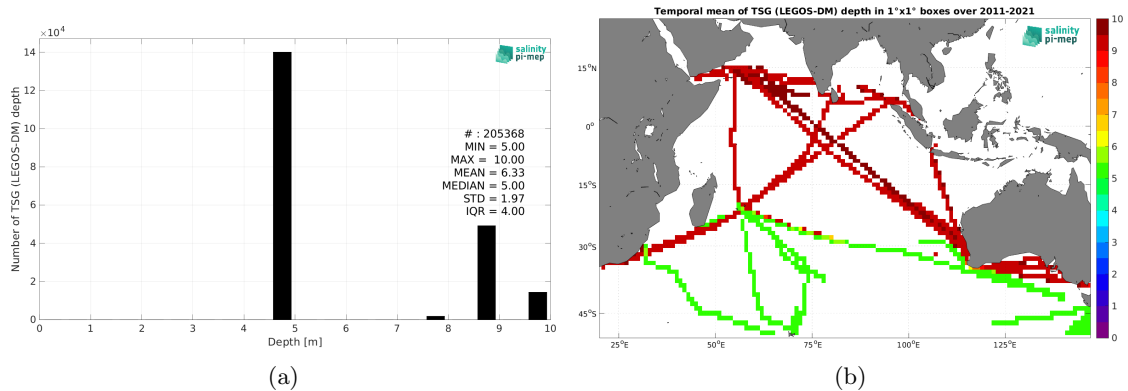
$\times10^4$
14
12
10
8
6
4
2
0
Number of TSG (LEGOS-DM) depth
0 1 2 3 4 5 6 7 8 9 10
Depth [m]
salinity pi-mep
# : 205368
MIN = 5.00
MAX = 10.00
MEAN = 6.33
MEDIAN = 5.00
STD = 1.97
IQR = 4.00
(a)

Temporal mean of TSG (LEGOS-DM) depth in 1°x1° boxes over 2011-2021
salinity pi-mep
15°N
0°
15°S
30°S
45°S
25°E 50°E 75°E 100°E 125°E
10
9
8
7
6
5
4
3
2
1
0
(b)